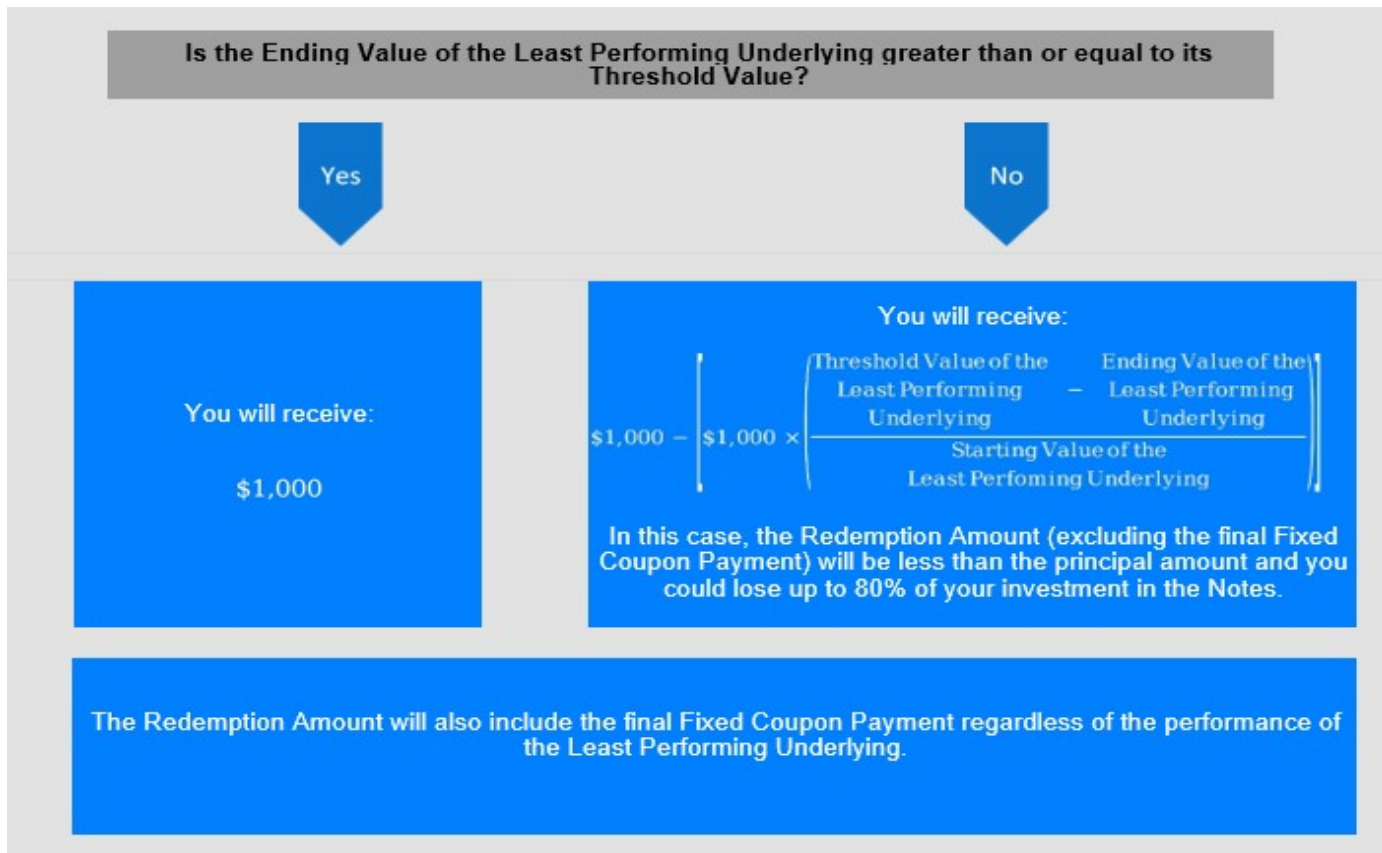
Is the Ending Value of the Least Performing Underlying greater than or equal to its Threshold Value?

Yes

No

You will receive:

$1,000

You will receive:

$\$1{,}000 - \left[\$1{,}000 \times \left(\frac{\text{Threshold Value of the Least Performing Underlying} - \text{Ending Value of the Least Performing Underlying}}{\text{Starting Value of the Least Perfoming Underlying}}\right)\right]$

In this case, the Redemption Amount (excluding the final Fixed Coupon Payment) will be less than the principal amount and you could lose up to 80% of your investment in the Notes.

The Redemption Amount will also include the final Fixed Coupon Payment regardless of the performance of the Least Performing Underlying.